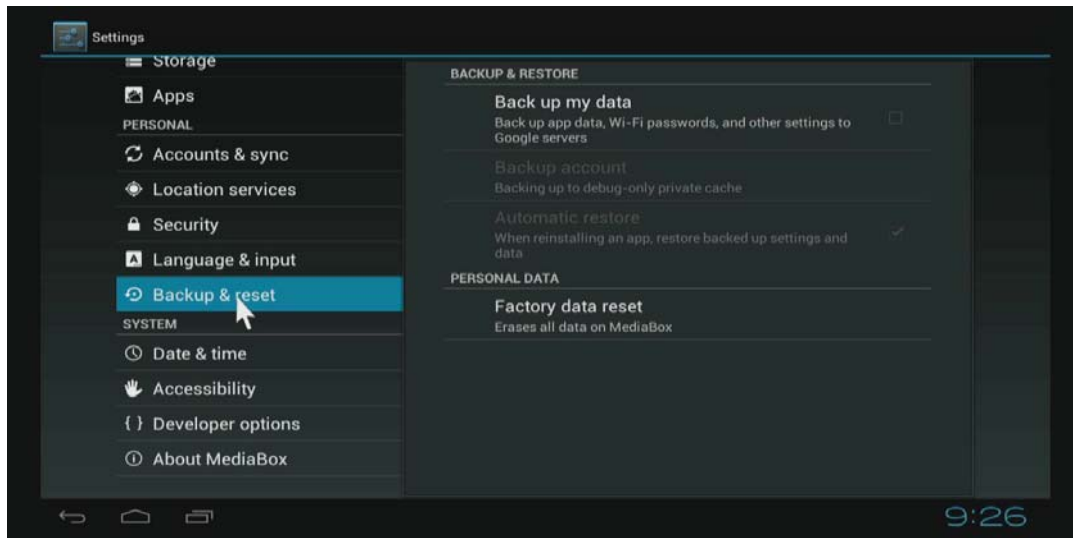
Settings

Storage

Apps

PERSONAL

Accounts & sync

Location services

Security

Language & input

Backup & reset

SYSTEM

Date & time

Accessibility

{ } Developer options

About MediaBox

BACKUP & RESTORE

Back up my data
Back up app data, Wi-Fi passwords, and other settings to Google servers

Backup account
Backing up to debug-only private cache

Automatic restore
When reinstalling an app, restore backed up settings and data

PERSONAL DATA

Factory data reset
Erases all data on MediaBox

9:26